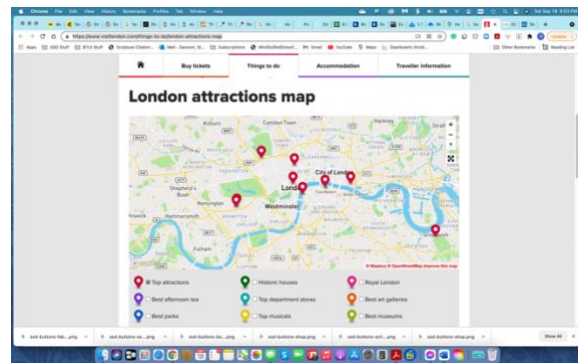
Chrome File Edit View History Bookmarks Profiles Tab Window Help

Sat Sep 18 6:03 PM

https://www.visitlondon.com/things-to-do/london-attractions-map

Apps DSD Stuff BYUI Stuff Scripture Citation... Mel - Semont, St... Subscriptions MiniStitchedDream... Gmail YouTube Maps Dashboard | Kindl... Other Bookmarks Reading List

Update

Buy tickets | Things to do | Accommodation | Traveller information

London attractions map

Camden Town
Shepherd's Bush
Kensington
London
City of London
Westminster
Hammersmith
Fulham
Battersea
Putney

© Mapbox © OpenStreetMap Improve this map

Top attractions
Historic houses
Royal London
Best afternoon tea
Top department stores
Best art galleries
Best parks
Top musicals
Best museums

ssd-buttons-fab....png
ssd-buttons-se....png
ssd-buttons-bo....png
ssd-buttons-lo....png
ssd-buttons-sch....png
ssd-buttons-shop.png
Show All